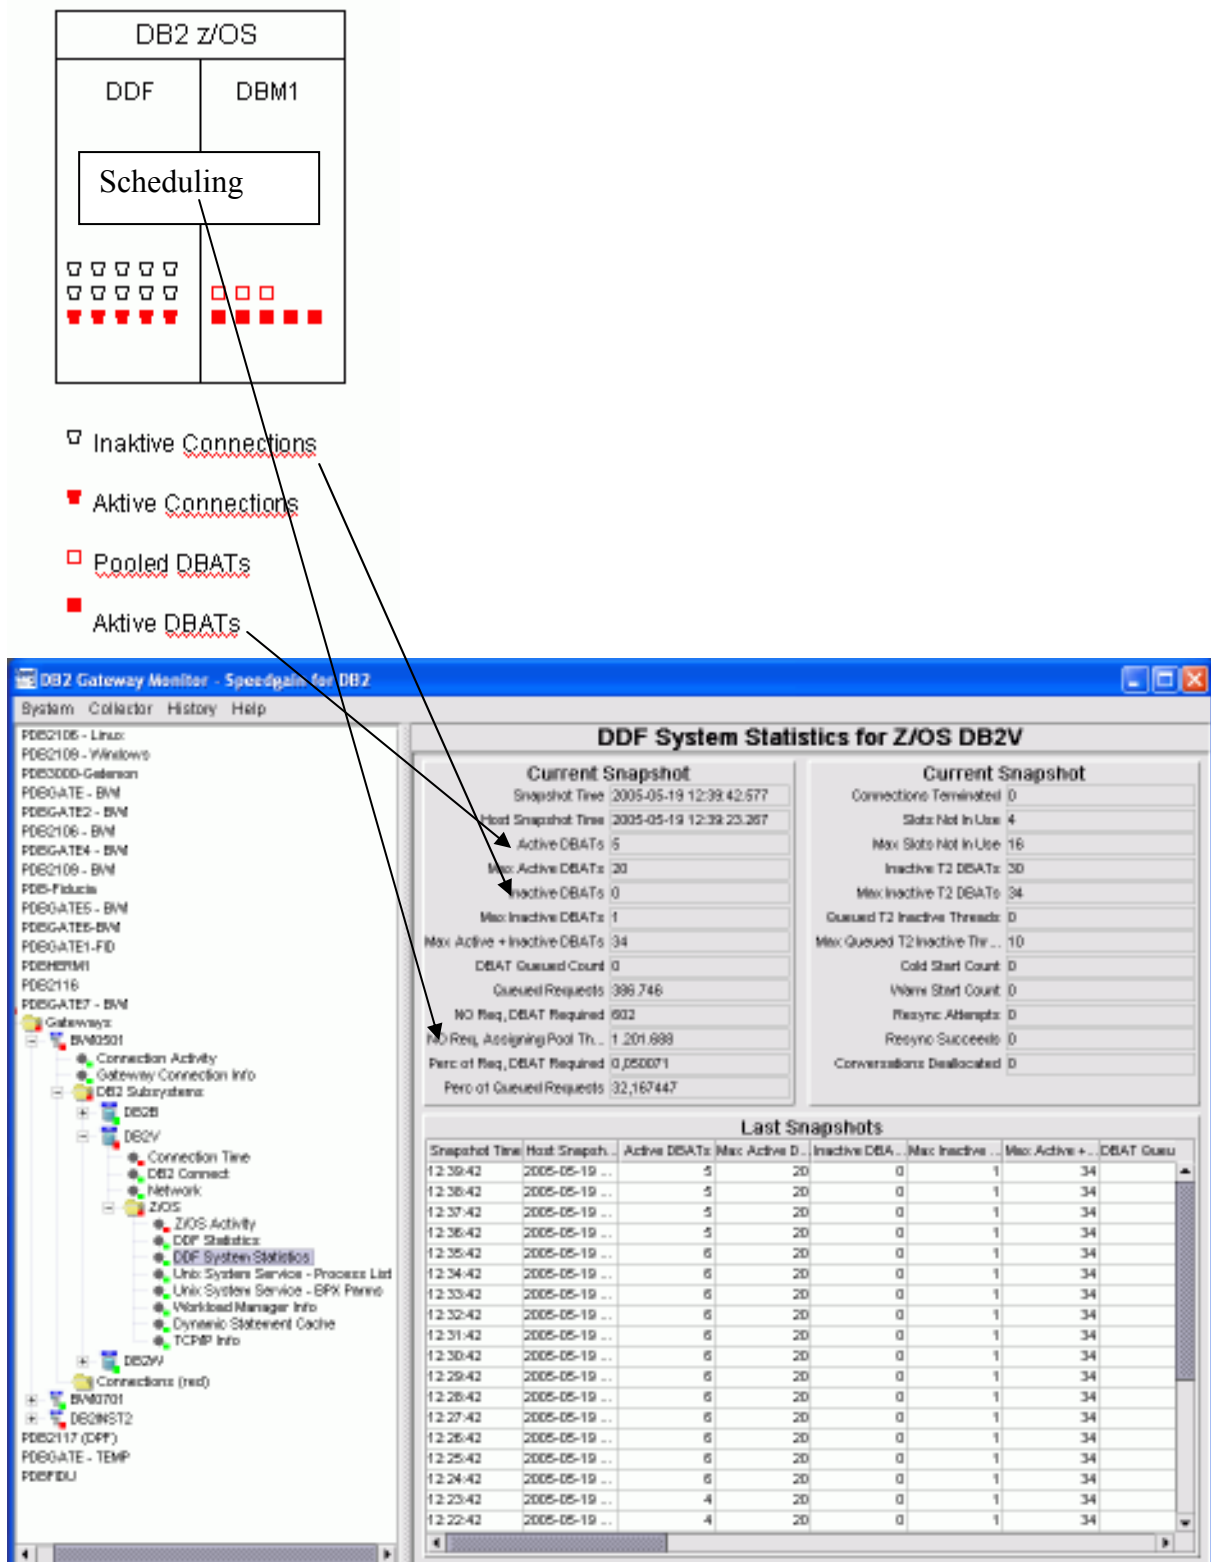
DB2 z/OS

DDF

DBM1

Scheduling

Inaktive Connections

Aktive Connections

Pooled DBATs

Aktive DBATs

DB2 Gateway Monitor - Speedgain for DB2

System Collector History Help

PDB2105 - Linux
PDB2109 - Windows
PDB3000-Galerion
PDBGATE - BVM
PDBGATE2 - BVM
PDB2106 - BVM
PDBGATE4 - BVM
PDB2108 - BVM
PDB-Fiducia
PDBGATE5 - BVM
PDBGATE6-BVM
PDBGATE1-FID
PDBHERM1
PDB2116
PDBGATE7 - BVM
Gateways
BVM0501
Connection Activity
Gateway Connection Info
DB2 Subsystems
DB2B
DB2V
Connection Time
DB2 Connect
Network
Z/OS
Z/OS Activity
DDF Statistics
DDF System Statistics
Unix System Service - Process List
Unix System Service - BPX Parms
Workload Manager Info
Dynamic Statement Cache
TCPIP Info
DB2W
Connections (red)
BVM0701
DB2INST2
PDB2117 (DPF)
PDBGATE - TEMP
PDBFIDU

DDF System Statistics for Z/OS DB2V

Current Snapshot

| | |
|---|---|
| Snapshot Time | 2005-05-19 12:39:42.577 |
| Host Snapshot Time | 2005-05-19 12:39:23.267 |
| Active DBATs | 5 |
| Max Active DBATs | 20 |
| Inactive DBATs | 0 |
| Max Inactive DBATs | 1 |
| Max Active + Inactive DBATs | 34 |
| DBAT Queued Count | 0 |
| Queued Requests | 386.746 |
| NO Req, DBAT Required | 602 |
| NO Req, Assigning Pool Th... | 1.201.688 |
| Perc of Req, DBAT Required | 0,050071 |
| Perc of Queued Requests | 32,167447 |

Current Snapshot

| | |
|---|---|
| Connections Terminated | 0 |
| Slots Not In Use | 4 |
| Max Slots Not In Use | 16 |
| Inactive T2 DBATs | 30 |
| Max Inactive T2 DBATs | 34 |
| Queued T2 Inactive Threads | 0 |
| Max Queued T2 Inactive Thr... | 10 |
| Cold Start Count | 0 |
| Warm Start Count | 0 |
| Resync Attempts | 0 |
| Resync Succeeds | 0 |
| Conversations Deallocated | 0 |

Last Snapshots

| Snapshot Time | Host Snapsh... | Active DBATs | Max Active D... | Inactive DBA... | Max Inactive ... | Max Active +... | DBAT Queu |
|---|---|---|---|---|---|---|---|
| 12:39:42 | 2005-05-19 ... | 5 | 20 | 0 | 1 | 34 | |
| 12:38:42 | 2005-05-19 ... | 5 | 20 | 0 | 1 | 34 | |
| 12:37:42 | 2005-05-19 ... | 5 | 20 | 0 | 1 | 34 | |
| 12:36:42 | 2005-05-19 ... | 5 | 20 | 0 | 1 | 34 | |
| 12:35:42 | 2005-05-19 ... | 6 | 20 | 0 | 1 | 34 | |
| 12:34:42 | 2005-05-19 ... | 6 | 20 | 0 | 1 | 34 | |
| 12:33:42 | 2005-05-19 ... | 6 | 20 | 0 | 1 | 34 | |
| 12:32:42 | 2005-05-19 ... | 6 | 20 | 0 | 1 | 34 | |
| 12:31:42 | 2005-05-19 ... | 6 | 20 | 0 | 1 | 34 | |
| 12:30:42 | 2005-05-19 ... | 6 | 20 | 0 | 1 | 34 | |
| 12:29:42 | 2005-05-19 ... | 6 | 20 | 0 | 1 | 34 | |
| 12:28:42 | 2005-05-19 ... | 6 | 20 | 0 | 1 | 34 | |
| 12:27:42 | 2005-05-19 ... | 6 | 20 | 0 | 1 | 34 | |
| 12:26:42 | 2005-05-19 ... | 6 | 20 | 0 | 1 | 34 | |
| 12:25:42 | 2005-05-19 ... | 6 | 20 | 0 | 1 | 34 | |
| 12:24:42 | 2005-05-19 ... | 6 | 20 | 0 | 1 | 34 | |
| 12:23:42 | 2005-05-19 ... | 4 | 20 | 0 | 1 | 34 | |
| 12:22:42 | 2005-05-19 ... | 4 | 20 | 0 | 1 | 34 | |